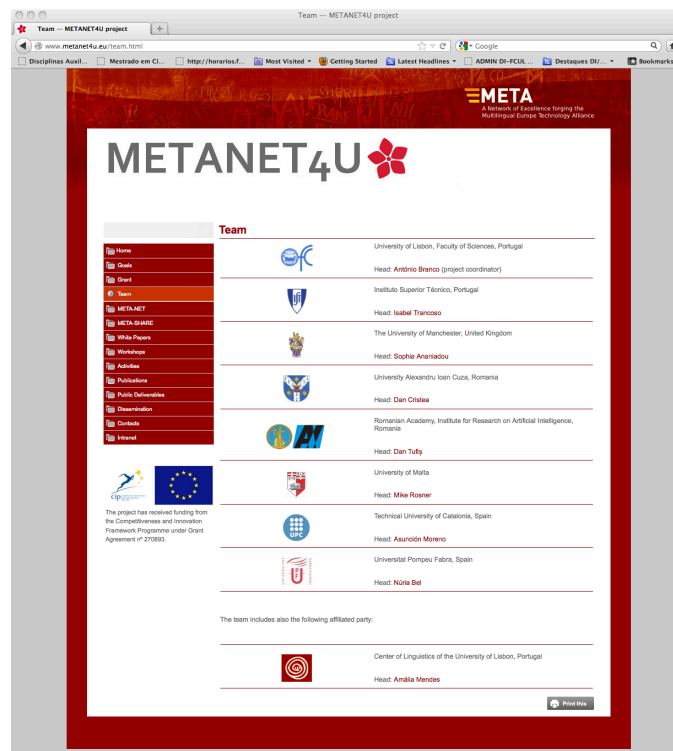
Team — METANET4U project

Team — METANET4U project

www.metanet4u.eu/team.html

Google

Disciplinas Auxil... Mestrado em Ci... http://horarios.f... Most Visited Getting Started Latest Headlines ADMIN DI-FCUL ... Destaques DI/... Bookmarks

META
A Network of Excellence forging the Multilingual Europe Technology Alliance

METANET4U

Home
Goals
Grant
Team
META-NET
META-SHARE
White Papers
Workshops
Activities
Publications
Public Deliverables
Dissemination
Contacts
Intranet

cip

The project has received funding from the Competitiveness and Innovation Framework Programme under Grant Agreement nº 270893.

Team

University of Lisbon, Faculty of Sciences, Portugal
Head: António Branco (project coordinator)

Instituto Superior Técnico, Portugal
Head: Isabel Trancoso

The University of Manchester, United Kingdom
Head: Sophia Ananiadou

University Alexandru Ioan Cuza, Romania
Head: Dan Cristea

Romanian Academy, Institute for Research on Artificial Intelligence, Romania
Head: Dan Tufiş

University of Malta
Head: Mike Rosner

UPC

Technical University of Catalonia, Spain
Head: Asunción Moreno

Universitat Pompeu Fabra, Spain
Head: Núria Bel

The team includes also the following affiliated party:

Center of Linguistics of the University of Lisbon, Portugal
Head: Amália Mendes

Print this